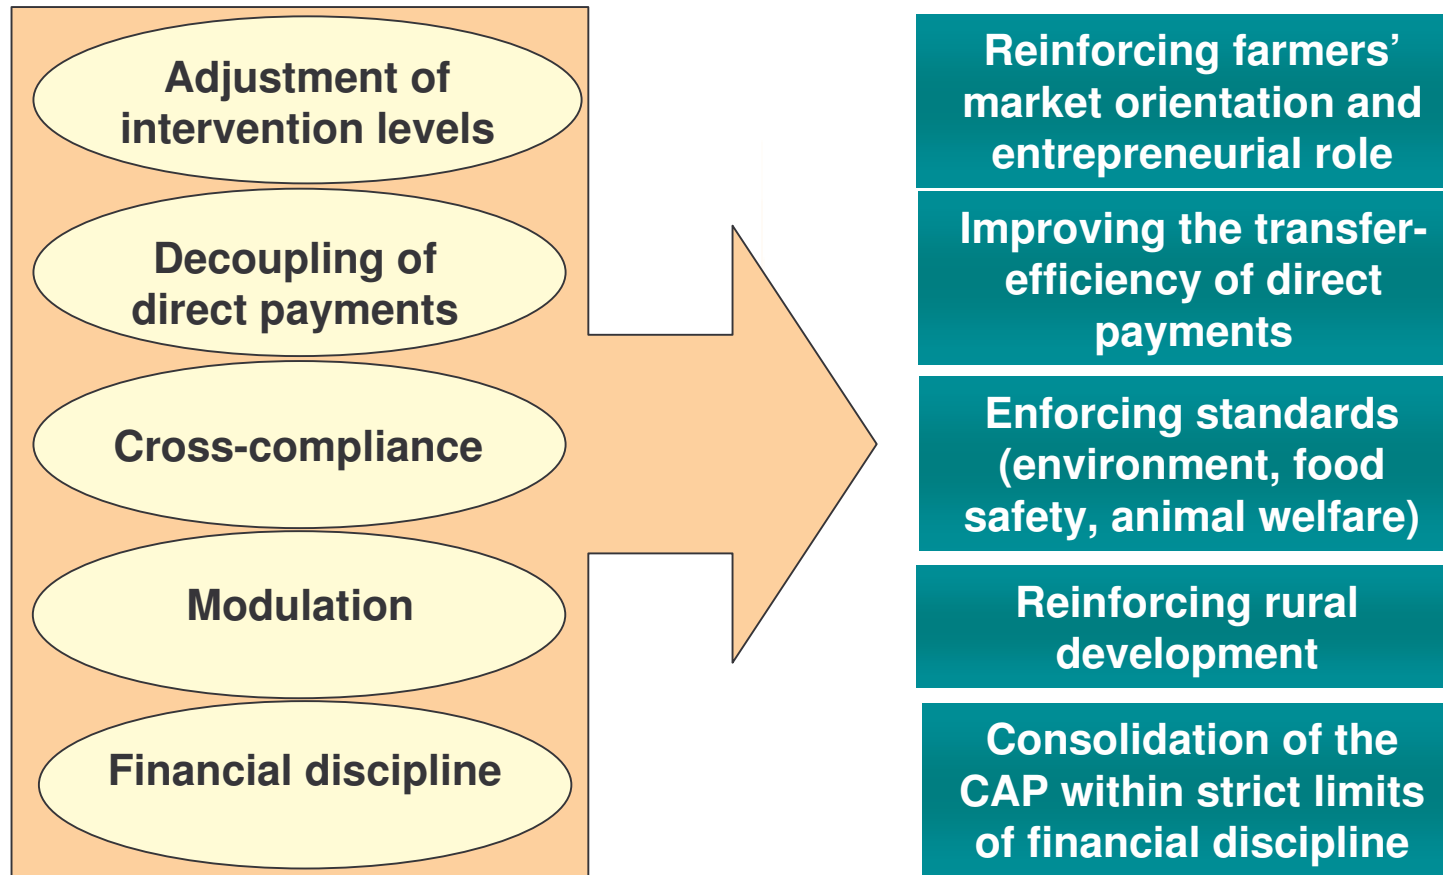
Adjustment of intervention levels

Decoupling of direct payments

Cross-compliance

Modulation

Financial discipline

Reinforcing farmers' market orientation and entrepreneurial role

Improving the transfer-efficiency of direct payments

Enforcing standards (environment, food safety, animal welfare)

Reinforcing rural development

Consolidation of the CAP within strict limits of financial discipline